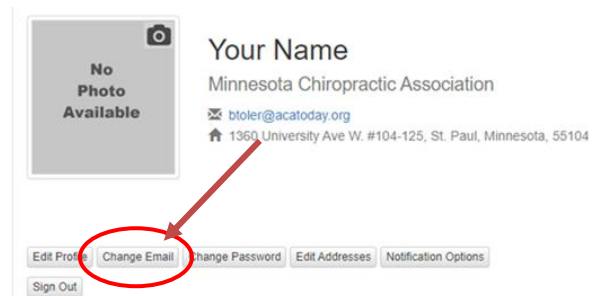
No Photo Available

Your Name

Minnesota Chiropractic Association

btoler@acatoday.org

1360 University Ave W. #104-125, St. Paul, Minnesota, 55104

Edit Profile Change Email Change Password Edit Addresses Notification Options

Sign Out